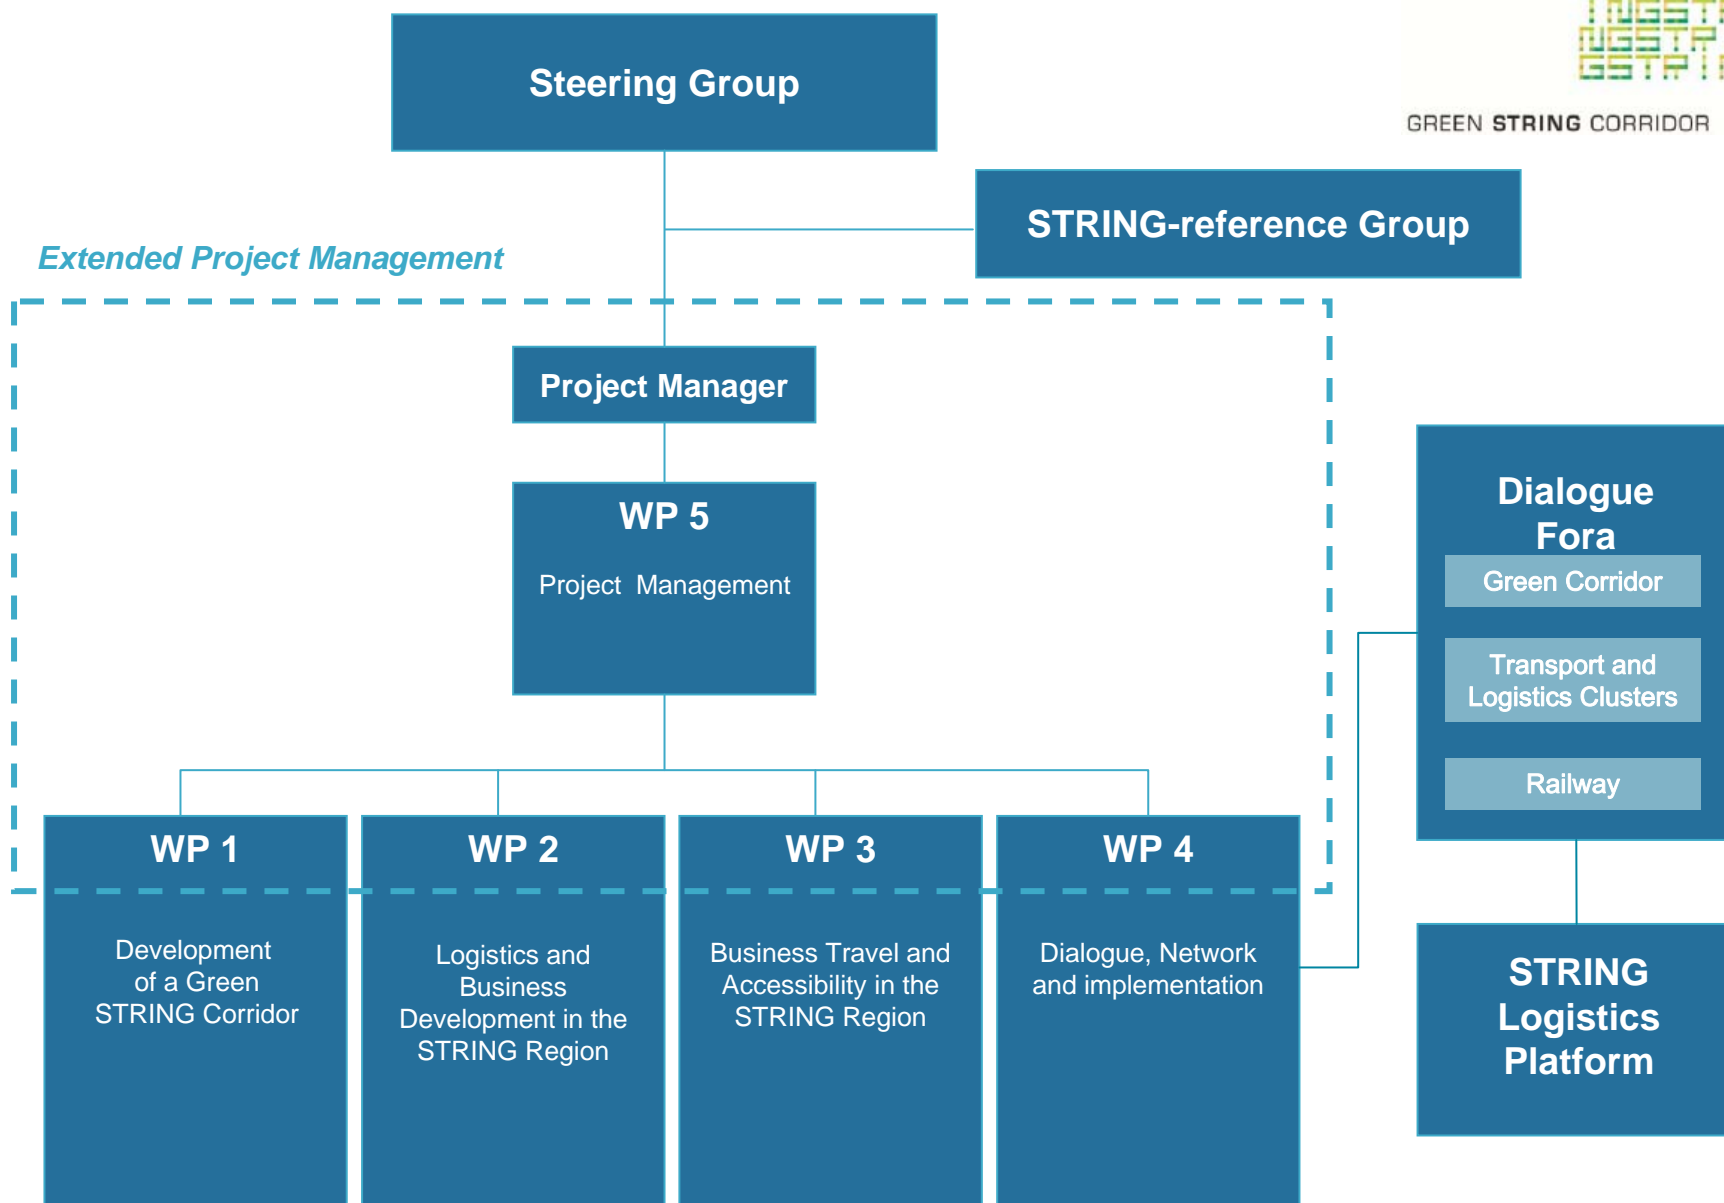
Steering Group

GREEN STRING CORRIDOR

STRING-reference Group

Extended Project Management

Project Manager

WP 5

Project Management

Dialogue Fora

Green Corridor

Transport and Logistics Clusters

Railway

WP 1

Development of a Green STRING Corridor

WP 2

Logistics and Business Development in the STRING Region

WP 3

Business Travel and Accessibility in the STRING Region

WP 4

Dialogue, Network and implementation

STRING Logistics Platform